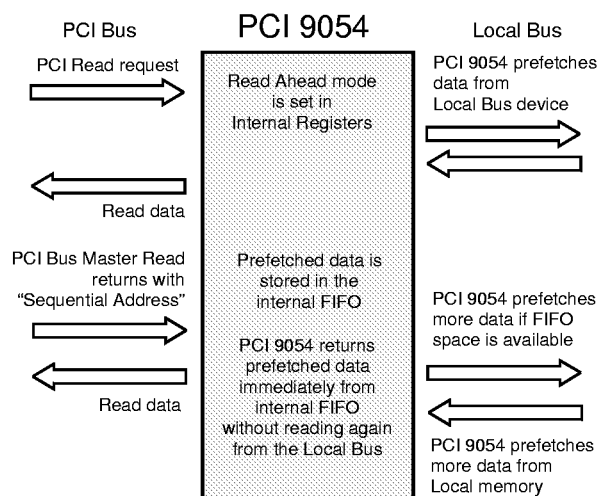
PCI Bus

PCI 9054

Local Bus

PCI Read request

Read Ahead mode is set in Internal Registers

PCI 9054 prefetches data from Local Bus device

Read data

PCI Bus Master Read returns with "Sequential Address"

Prefetched data is stored in the internal FIFO

PCI 9054 prefetches more data if FIFO space is available

PCI 9054 returns prefetched data immediately from internal FIFO without reading again from the Local Bus

Read data

PCI 9054 prefetches more data from Local memory